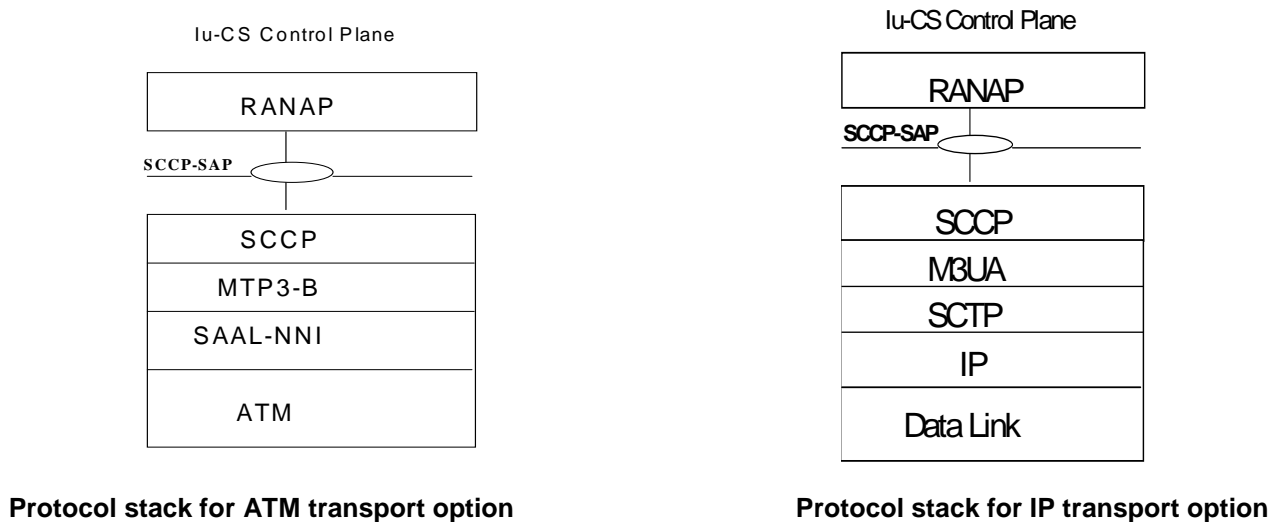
Iu-CS Control Plane

RANAP

SCCP-SAP

SCCP

MTP3-B

SAAL-NNI

ATM

Protocol stack for ATM transport option

Iu-CS Control Plane

RANAP

SCCP-SAP

SCCP

M3UA

SCTP

IP

Data Link

Protocol stack for IP transport option